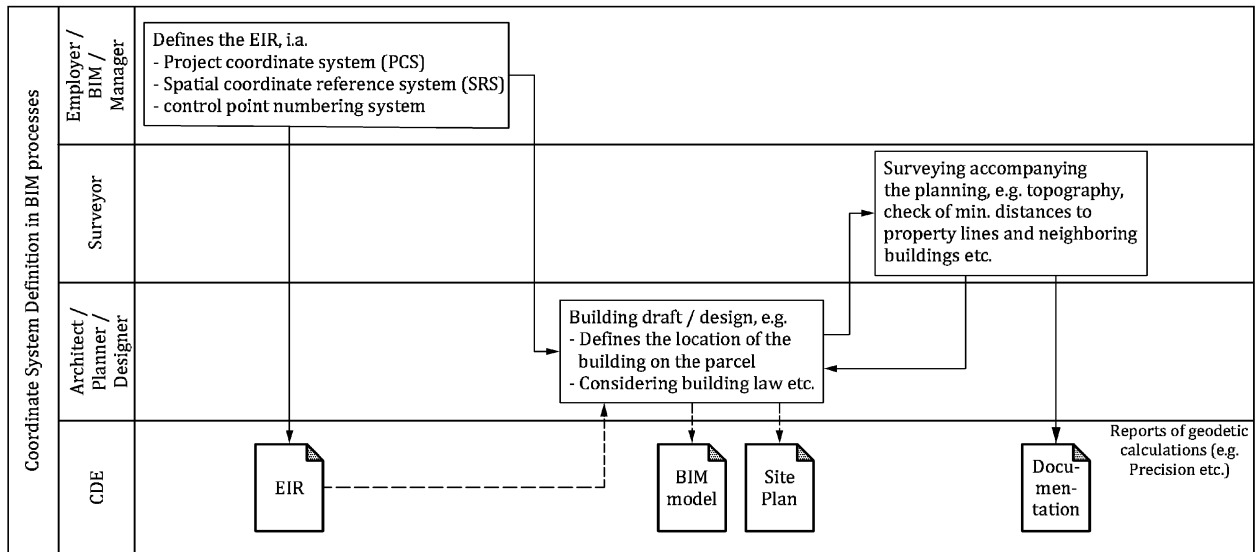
Coordinate System Definition in BIM processes

Employer / BIM / Manager

Defines the EIR, i.a.
- Project coordinate system (PCS)
- Spatial coordinate reference system (SRS)
- control point numbering system

Surveyor

Surveying accompanying the planning, e.g. topography, check of min. distances to property lines and neighboring buildings etc.

Architect / Planner / Designer

Building draft / design, e.g.
- Defines the location of the building on the parcel
- Considering building law etc.

CDE

EIR

BIM model

Site Plan

Documentation

Reports of geodetic calculations (e.g. Precision etc.)